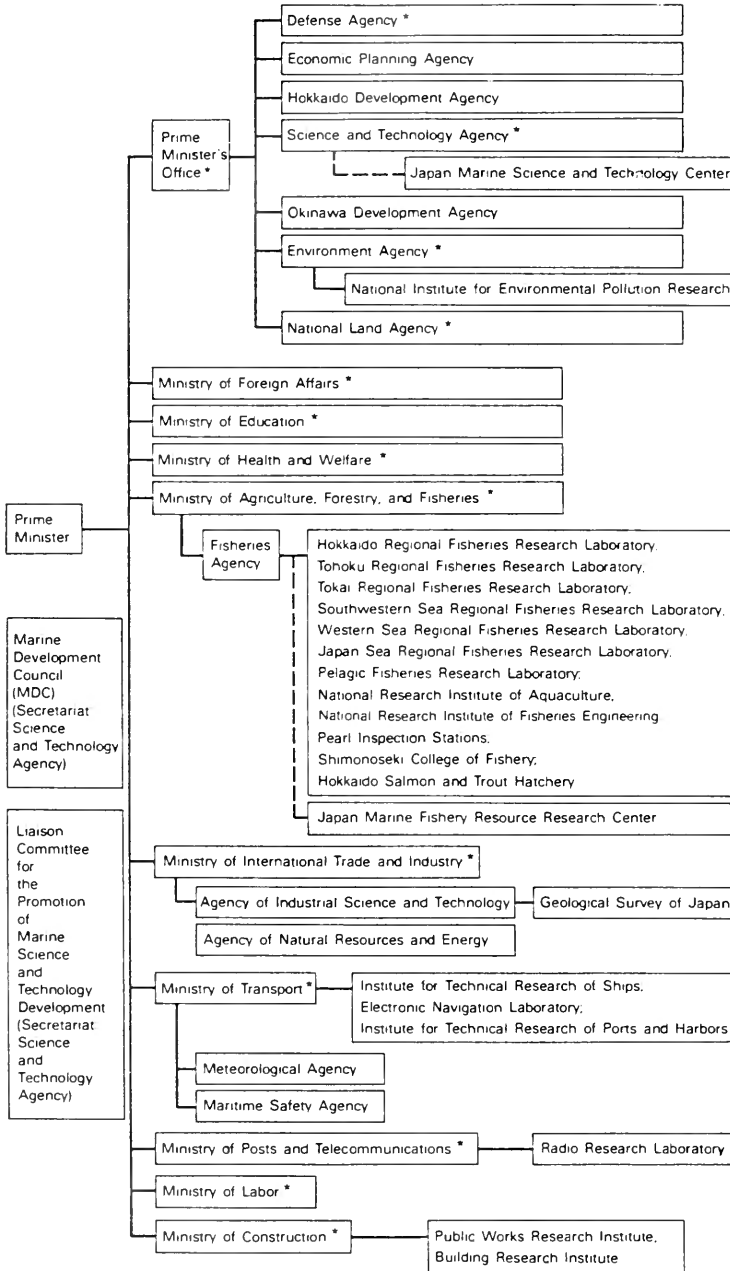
Defense Agency *

Economic Planning Agency

Hokkaido Development Agency

Prime Minister's Office *

Science and Technology Agency *

Japan Marine Science and Technology Center

Okinawa Development Agency

Environment Agency *

National Institute for Environmental Pollution Research

National Land Agency *

Ministry of Foreign Affairs *

Ministry of Education *

Ministry of Health and Welfare *

Ministry of Agriculture, Forestry, and Fisheries *

Prime Minister

Fisheries Agency

Hokkaido Regional Fisheries Research Laboratory,
Tohoku Regional Fisheries Research Laboratory,
Tokai Regional Fisheries Research Laboratory,
Southwestern Sea Regional Fisheries Research Laboratory,
Western Sea Regional Fisheries Research Laboratory,
Japan Sea Regional Fisheries Research Laboratory,
Pelagic Fisheries Research Laboratory;
National Research Institute of Aquaculture,
National Research Institute of Fisheries Engineering
Pearl Inspection Stations,
Shimonoseki College of Fishery;
Hokkaido Salmon and Trout Hatchery

Marine Development Council (MDC) (Secretariat Science and Technology Agency)

Japan Marine Fishery Resource Research Center

Liaison Committee for the Promotion of Marine Science and Technology Development (Secretariat Science and Technology Agency)

Ministry of International Trade and Industry *

Agency of Industrial Science and Technology

Geological Survey of Japan

Agency of Natural Resources and Energy

Ministry of Transport *

Institute for Technical Research of Ships,
Electronic Navigation Laboratory;
Institute for Technical Research of Ports and Harbors

Meteorological Agency

Maritime Safety Agency

Ministry of Posts and Telecommunications *

Radio Research Laboratory

Ministry of Labor *

Ministry of Construction *

Public Works Research Institute,
Building Research Institute